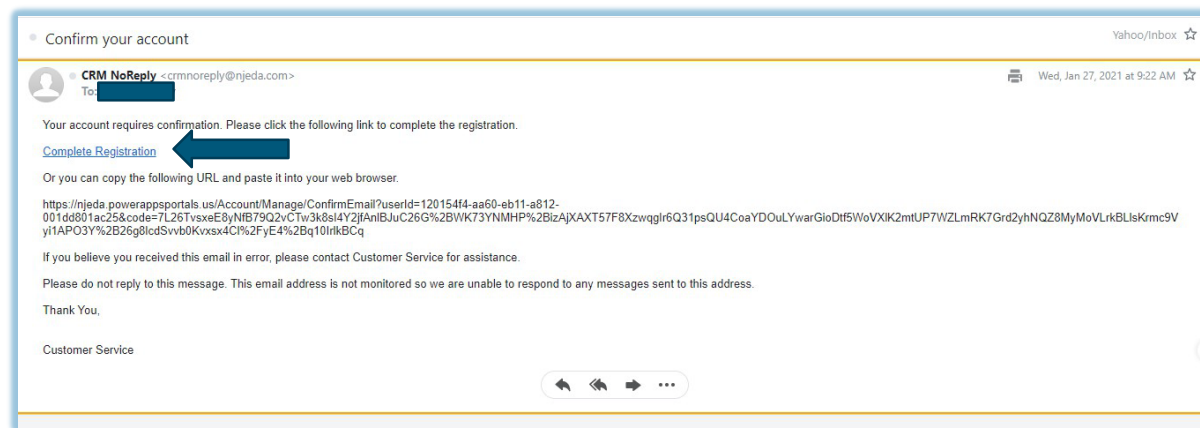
Confirm your account

Yahoo/Inbox

CRM NoReply <crmnoreply@njeda.com>
To:

Wed, Jan 27, 2021 at 9:22 AM

Your account requires confirmation. Please click the following link to complete the registration.

Complete Registration

Or you can copy the following URL and paste it into your web browser.

https://njeda.powerappsportals.us/Account/Manage/ConfirmEmail?userId=120154f4-aa60-eb11-a812-001dd801ac25&code=7L26TvsxeE8yNfB79Q2vCTw3k8sl4Y2jfAnlBJuC26G%2BWK73YNMHP%2BizAjXAXT57F8Xzwqglr6Q31psQU4CoaYDOuLYwarGioDtf5WoVXlK2mtUP7WZLmRK7Grd2yhNQZ8MyMoVLrkBLlsKrmc9Vyi1APO3Y%2B26g8lcdSvvb0Kvxsx4Cl%2FyE4%2Bq10IrlkBCq

If you believe you received this email in error, please contact Customer Service for assistance.

Please do not reply to this message. This email address is not monitored so we are unable to respond to any messages sent to this address.

Thank You,

Customer Service